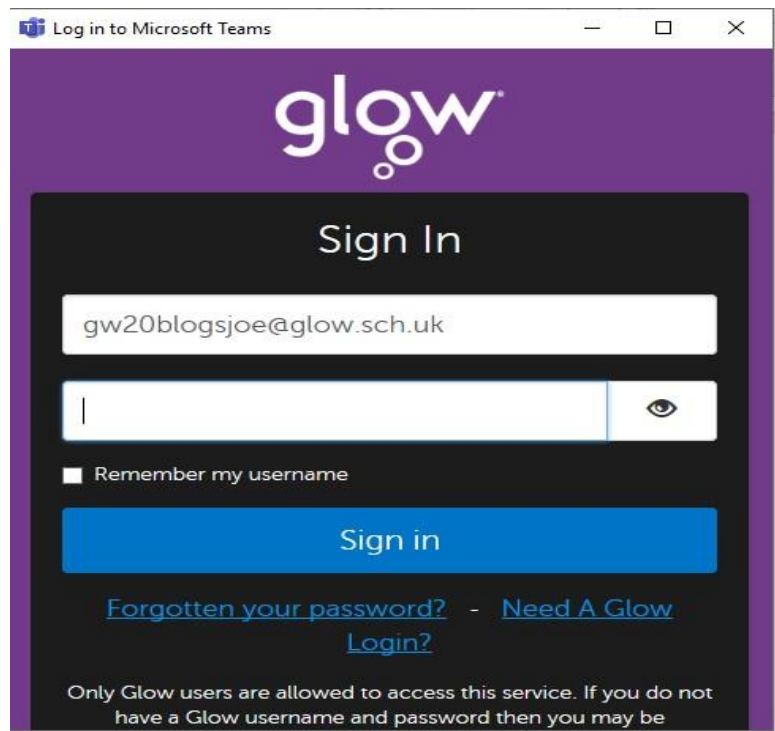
Log in to Microsoft Teams

glow

Sign In

gw20blogsjoe@glow.sch.uk

Remember my username

Sign in

Forgotten your password? - Need A Glow Login?

Only Glow users are allowed to access this service. If you do not have a Glow username and password then you may be